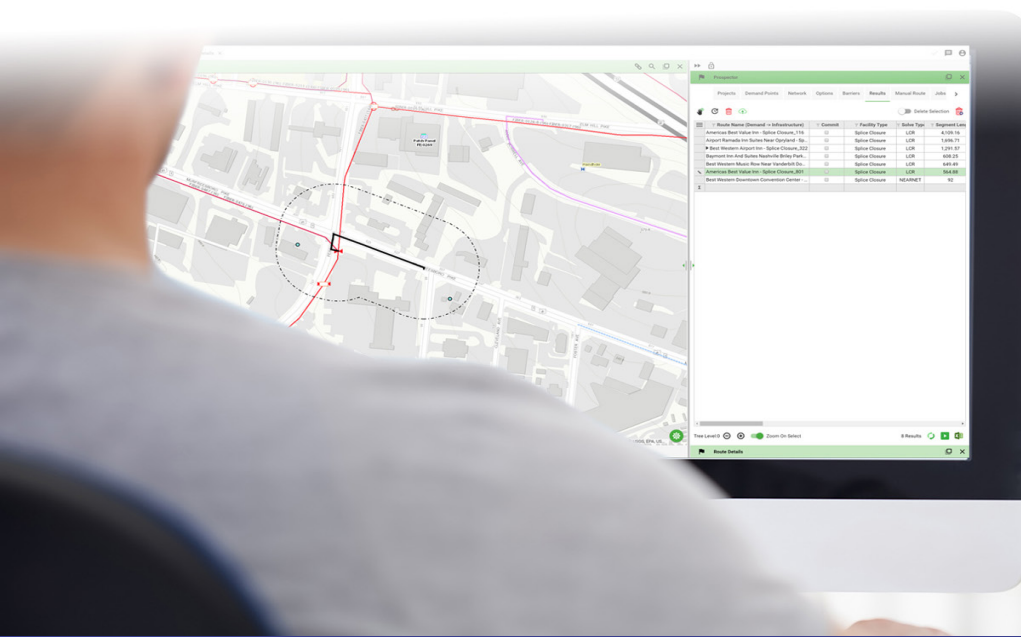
Prospector

Projects Demand Points Network Options Barriers Results Manual Route Jobs

Delete Selection

| Route Name (Demand -> Infrastructure) | Commit | Facility Type | Solve Type | Segment Len |
|---|---|---|---|---|
| Americas Best Value Inn - Splice Closure_116 | | Splice Closure | LCR | 4,109.16 |
| Airport Ramada Inn Suites Near Opryland - Sp... | | Splice Closure | LCR | 1,696.71 |
| Best Western-Airport Inn - Splice Closure_322 | | Splice Closure | LCR | 1,291.57 |
| Baymont Inn And Suites Nashville Briley Park... | | Splice Closure | LCR | 608.25 |
| Best Western Music Row Near Vanderbilt Do... | | Splice Closure | LCR | 649.49 |
| Americas Best Value Inn - Splice Closure_301 | | Splice Closure | LCR | 564.66 |
| Best Western Downtown Convention Center ... | | Splice Closure | NEARNET | 92 |

Tree Level 0 Zoom On Select 8 Results

Route Details

Patch Focal Hit Lane